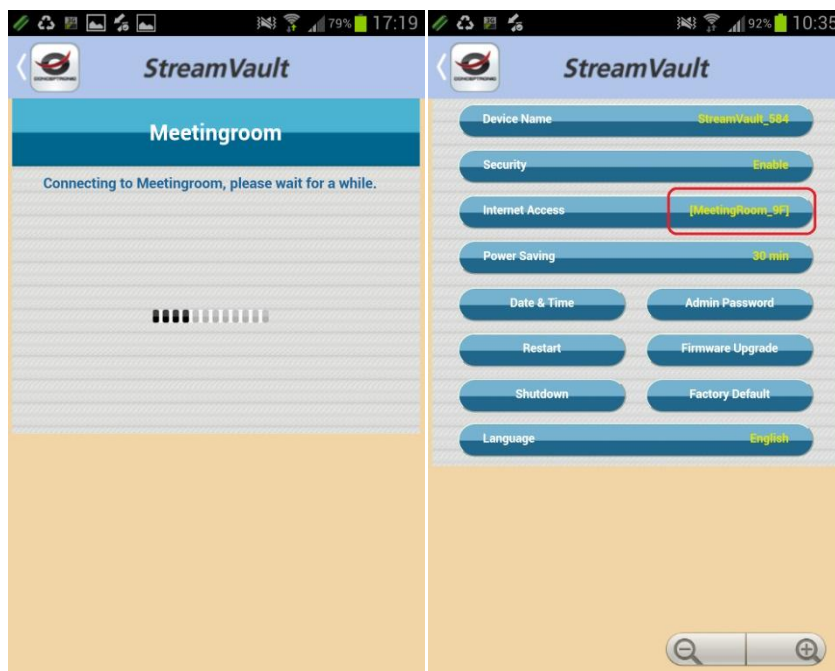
79% 17:19

StreamVault

Meetingroom

Connecting to Meetingroom, please wait for a while.

92% 10:35

StreamVault

Device Name StreamVault_584

Security Enable

Internet Access [MeetingRoom_9F]

Power Saving 30 min

Date & Time

Admin Password

Restart

Firmware Upgrade

Shutdown

Factory Default

Language English